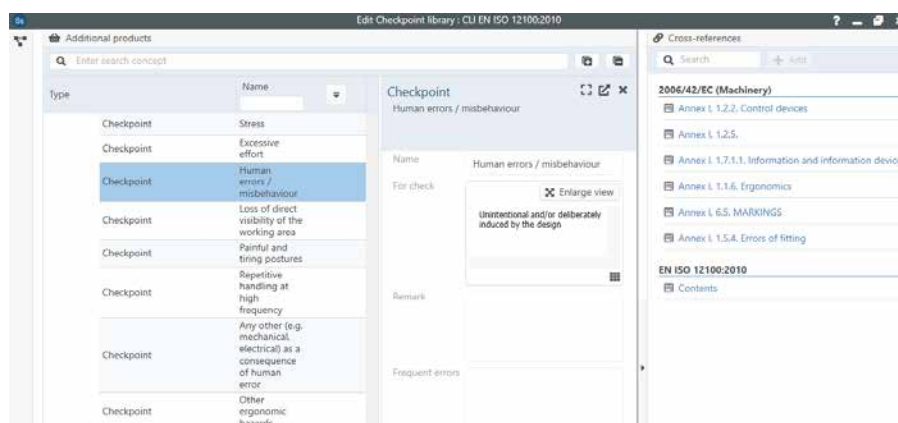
Edit Checkpoint library : CLI EN ISO 12100:2010

Additional products

Enter search concept

| Type | Name |
|---|---|
| Checkpoint | Stress |
| Checkpoint | Excessive effort |
| Checkpoint | Human errors / misbehaviour |
| Checkpoint | Loss of direct visibility of the working area |
| Checkpoint | Painful and tiring postures |
| Checkpoint | Repetitive handling at high frequency |
| Checkpoint | Any other (e.g. mechanical, electrical) as a consequence of human error |
| Checkpoint | Other ergonomic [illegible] |

Checkpoint
Human errors / misbehaviour

Name: Human errors / misbehaviour

For check
Enlarge view
Unintentional and/or deliberately induced by the design

Remark

Frequent errors

Cross-references

Search
+ Add

2006/42/EC (Machinery)
Annex I, 1.2.2. Control devices
Annex I, 1.2.5.
Annex I, 1.7.1.1. Information and information devic
Annex I, 1.1.6. Ergonomics
Annex I, 6.5. MARKINGS
Annex I, 1.5.4. Errors of fitting

EN ISO 12100:2010
Contents